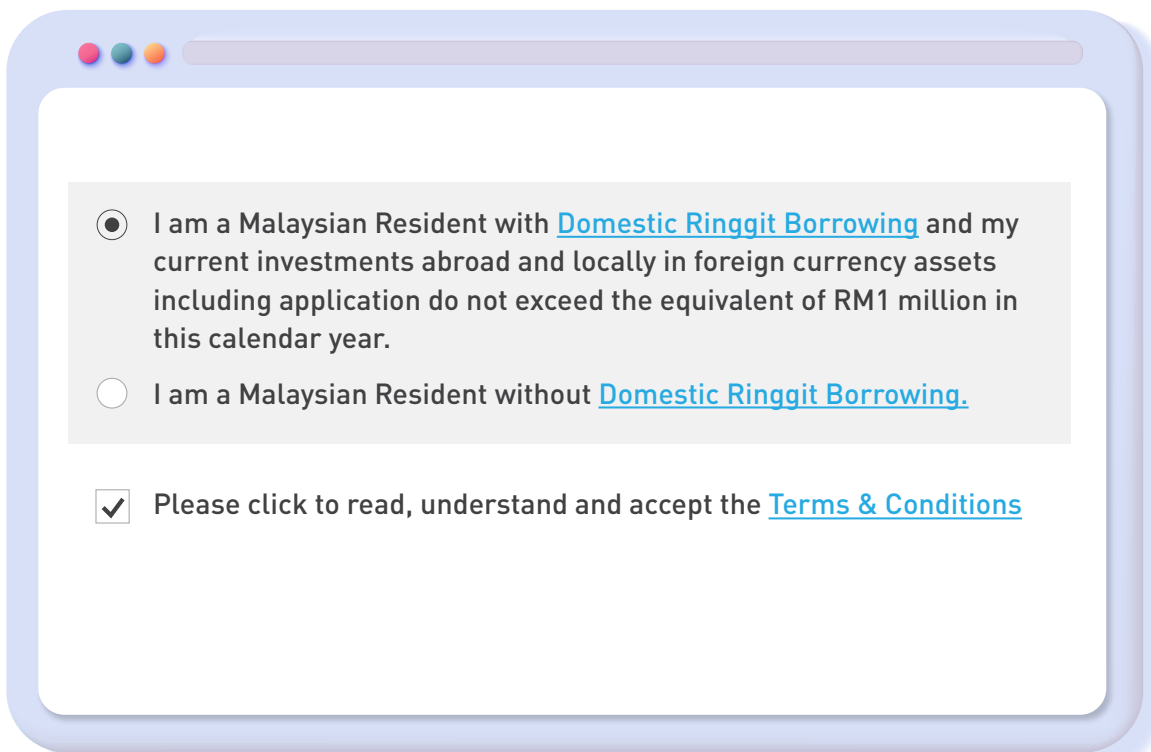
I am a Malaysian Resident with Domestic Ringgit Borrowing and my current investments abroad and locally in foreign currency assets including application do not exceed the equivalent of RM1 million in this calendar year.

I am a Malaysian Resident without Domestic Ringgit Borrowing.

Please click to read, understand and accept the Terms & Conditions